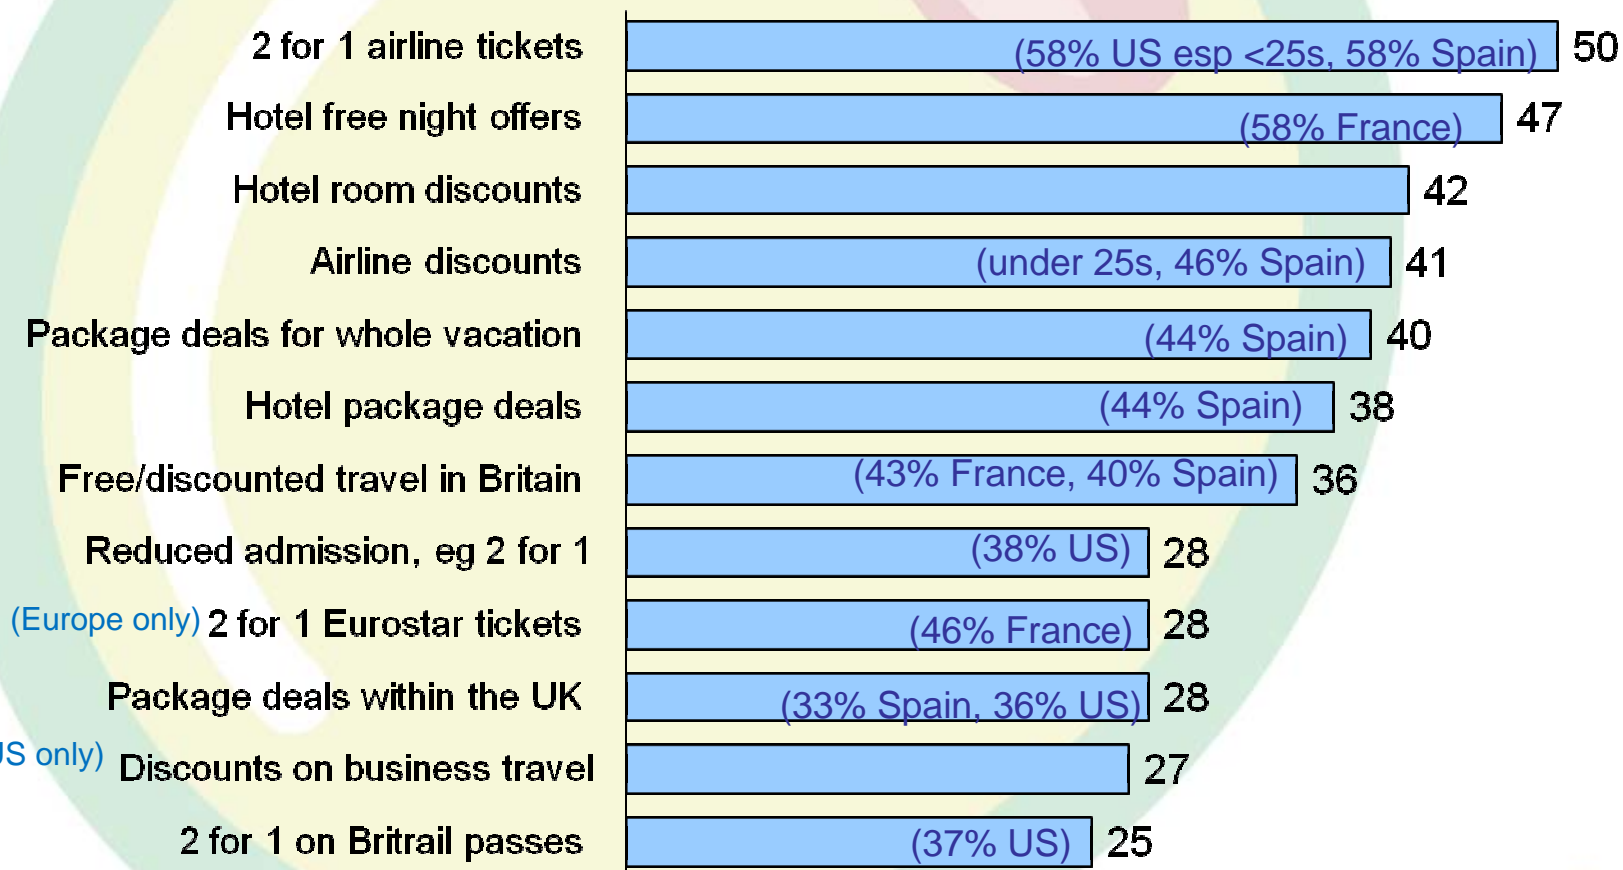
| | | |
|---|---|---|
| 2 for 1 airline tickets | (58% US esp <25s, 58% Spain) | 50 |
| Hotel free night offers | (58% France) | 47 |
| Hotel room discounts | | 42 |
| Airline discounts | (under 25s, 46% Spain) | 41 |
| Package deals for whole vacation | (44% Spain) | 40 |
| Hotel package deals | (44% Spain) | 38 |
| Free/discounted travel in Britain | (43% France, 40% Spain) | 36 |
| Reduced admission, eg 2 for 1 | (38% US) | 28 |
| (Europe only) 2 for 1 Eurostar tickets | (46% France) | 28 |
| Package deals within the UK | (33% Spain, 36% US) | 28 |
| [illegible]S only) Discounts on business travel | | 27 |
| 2 for 1 on Britrail passes | (37% US) | 25 |